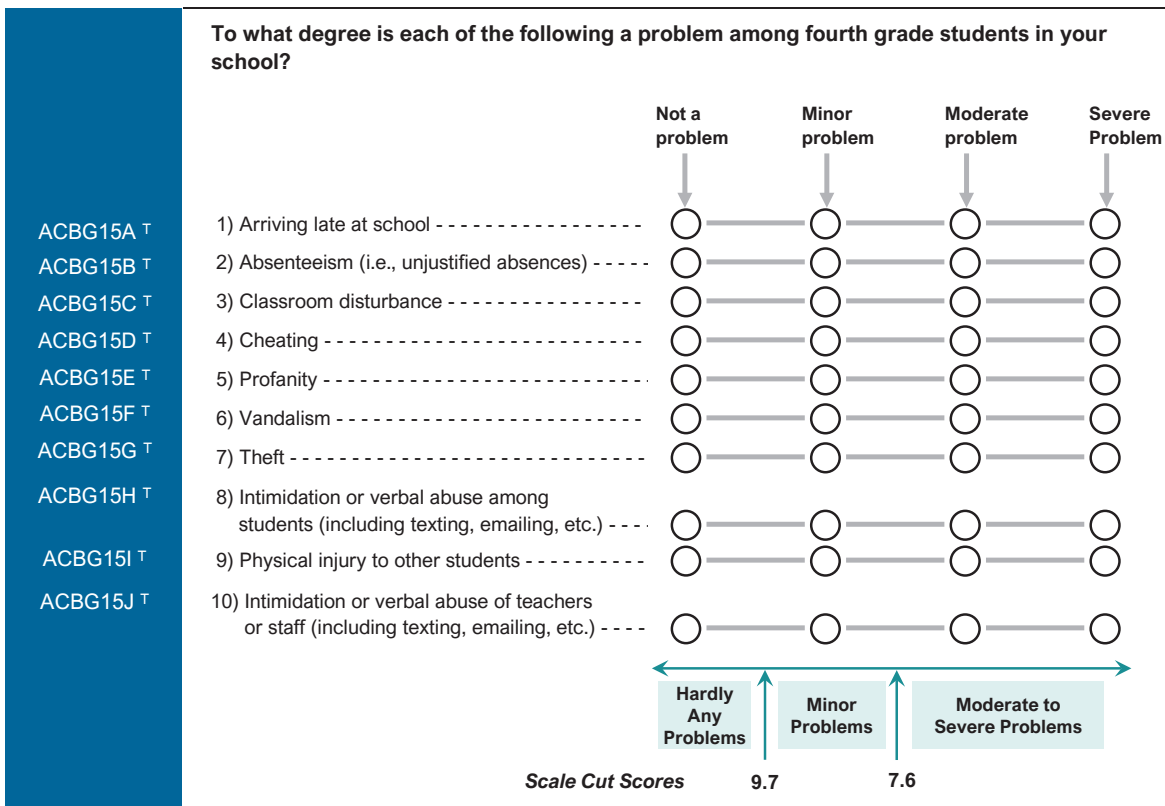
To what degree is each of the following a problem among fourth grade students in your school?

Not a problem | Minor problem | Moderate problem | Severe Problem

ACBG15A T 1) Arriving late at school
ACBG15B T 2) Absenteeism (i.e., unjustified absences)
ACBG15C T 3) Classroom disturbance
ACBG15D T 4) Cheating
ACBG15E T 5) Profanity
ACBG15F T 6) Vandalism
ACBG15G T 7) Theft
ACBG15H T 8) Intimidation or verbal abuse among students (including texting, emailing, etc.)
ACBG15I T 9) Physical injury to other students
ACBG15J T 10) Intimidation or verbal abuse of teachers or staff (including texting, emailing, etc.)

Hardly Any Problems
Minor Problems
Moderate to Severe Problems

Scale Cut Scores 9.7 7.6